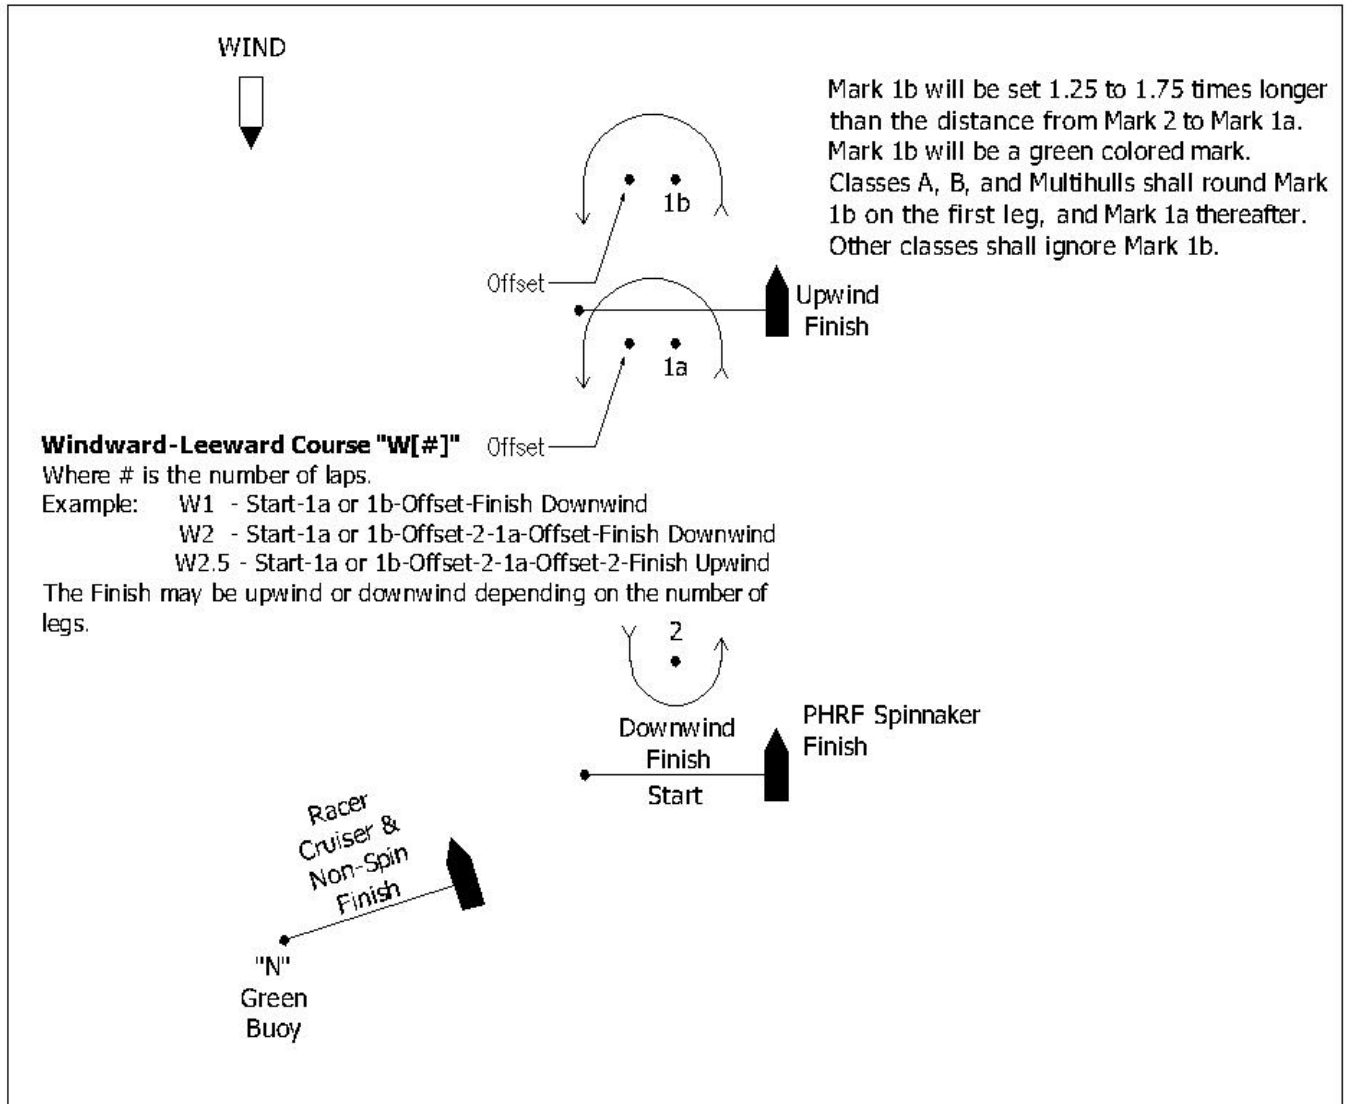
WIND

Mark 1b will be set 1.25 to 1.75 times longer than the distance from Mark 2 to Mark 1a. Mark 1b will be a green colored mark. Classes A, B, and Multihulls shall round Mark 1b on the first leg, and Mark 1a thereafter. Other classes shall ignore Mark 1b.

1b

Offset

Upwind Finish

1a

**Windward-Leeward Course "W[#]"**

Offset

Where # is the number of laps.
Example: W1 - Start-1a or 1b-Offset-Finish Downwind
W2 - Start-1a or 1b-Offset-2-1a-Offset-Finish Downwind
W2.5 - Start-1a or 1b-Offset-2-1a-Offset-2-Finish Upwind
The Finish may be upwind or downwind depending on the number of legs.

2

Downwind Finish

PHRF Spinnaker Finish

Start

Racer Cruiser & Non-Spin Finish

"N" Green Buoy